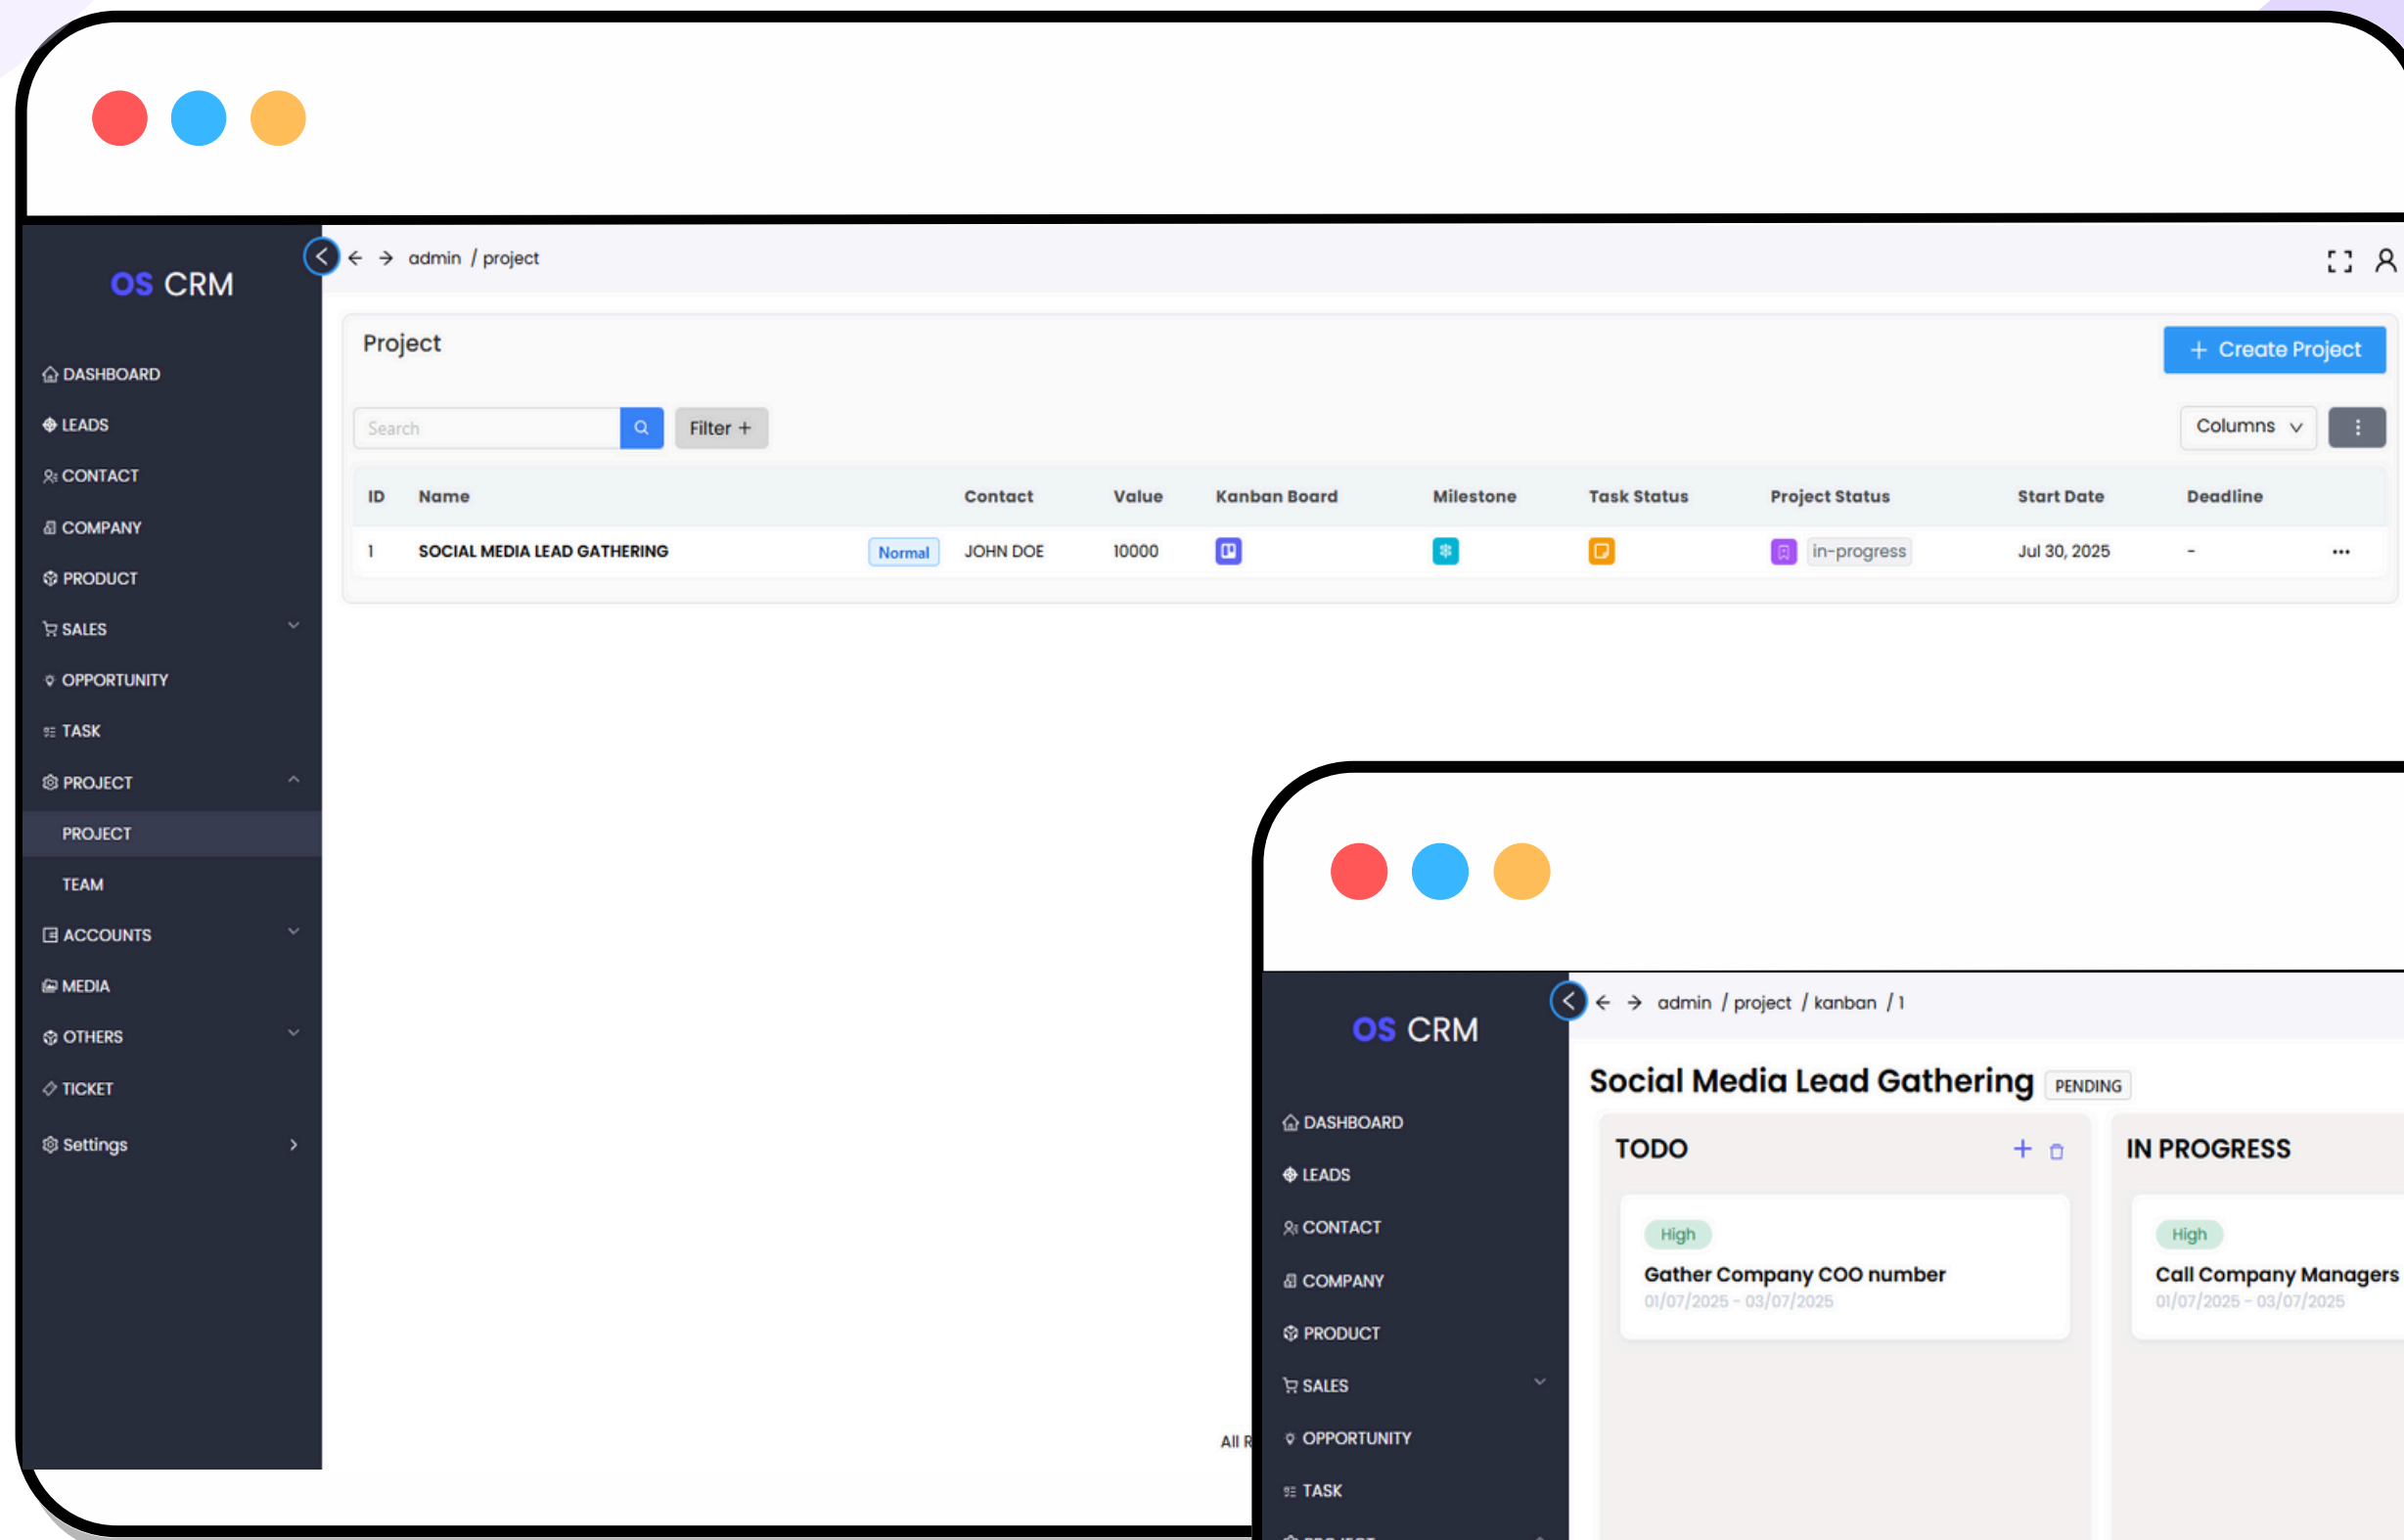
OS CRM

DASHBOARD
LEADS
CONTACT
COMPANY
PRODUCT
SALES
OPPORTUNITY
TASK
PROJECT
PROJECT
TEAM
ACCOUNTS
MEDIA
OTHERS
TICKET
Settings

admin / project

Project

+ Create Project

Search

Filter +

Columns

| ID | Name | | Contact | Value | Kanban Board | Milestone | Task Status | Project Status | Start Date | Deadline |
|---|---|---|---|---|---|---|---|---|---|---|
| 1 | SOCIAL MEDIA LEAD GATHERING | Normal | JOHN DOE | 10000 | | | | in-progress | Jul 30, 2025 | - |

All R

OS CRM

DASHBOARD
LEADS
CONTACT
COMPANY
PRODUCT
SALES
OPPORTUNITY
TASK

admin / project / kanban / 1

Social Media Lead Gathering PENDING

TODO

High
Gather Company COO number
01/07/2025 - 03/07/2025

IN PROGRESS

High
Call Company Managers
01/07/2025 - 03/07/2025